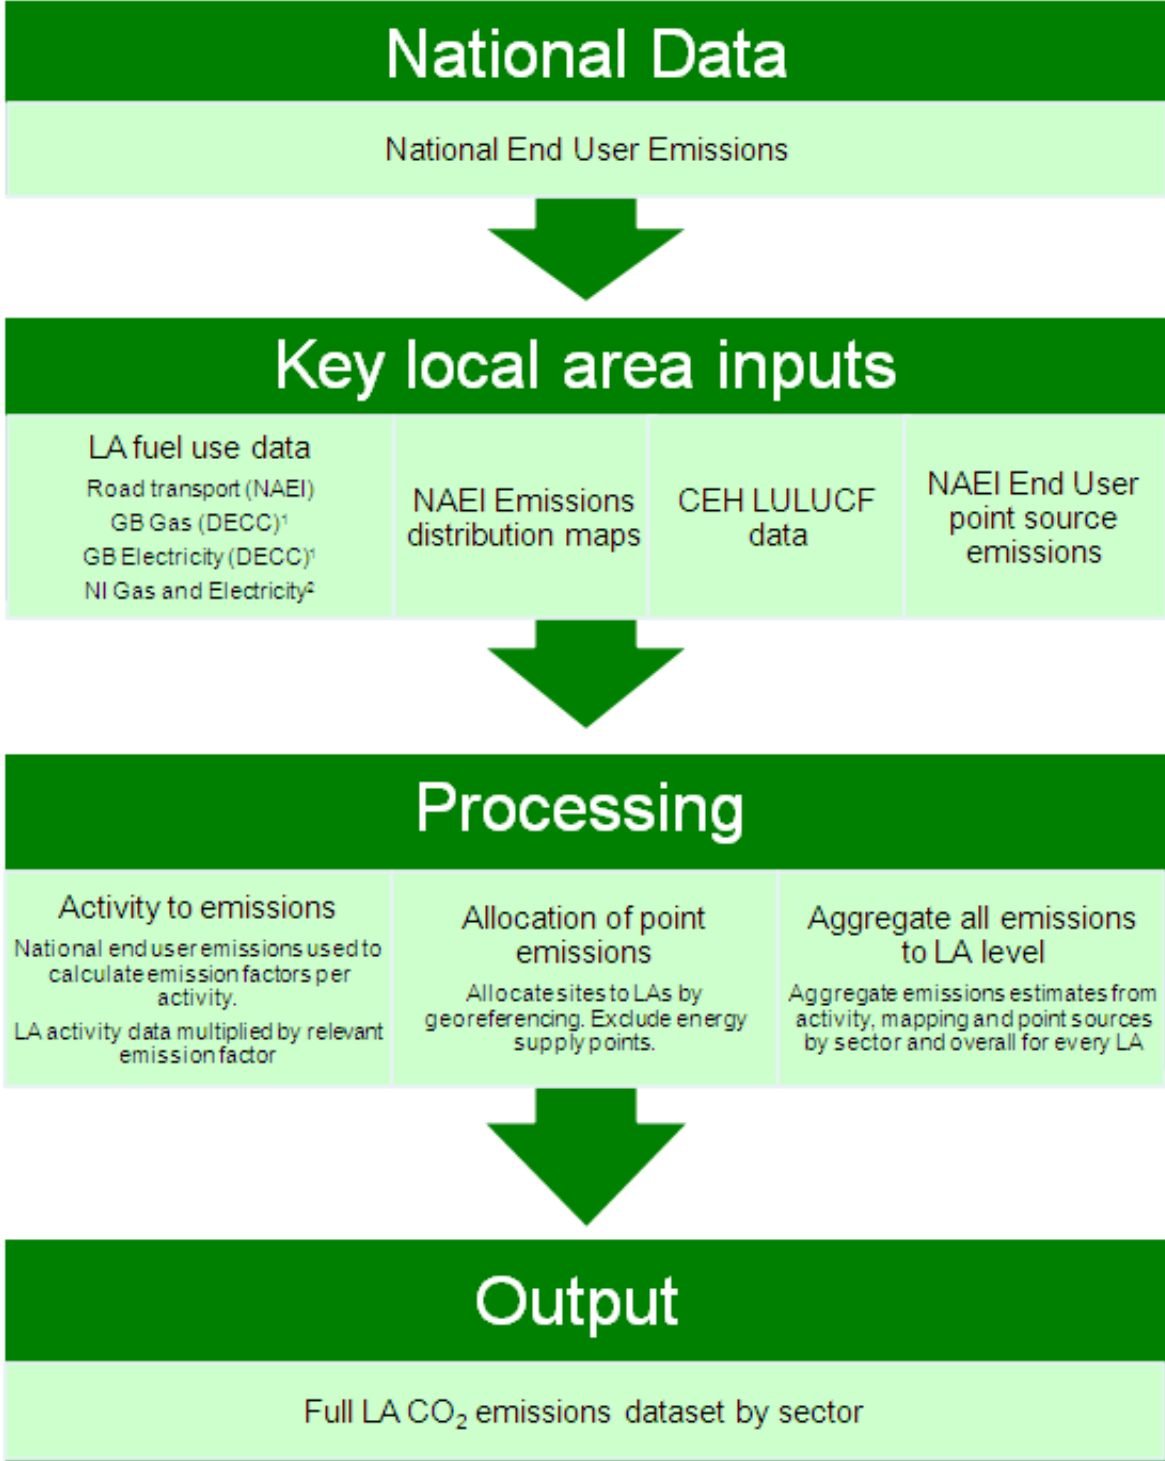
National Data

National End User Emissions

Key local area inputs

LA fuel use data
Road transport (NAEI)
GB Gas (DECC)$^1$
GB Electricity (DECC)$^1$
NI Gas and Electricity$^2$

NAEI Emissions distribution maps

CEH LULUCF data

NAEI End User point source emissions

Processing

Activity to emissions
National end user emissions used to calculate emission factors per activity.
LA activity data multiplied by relevant emission factor

Allocation of point emissions
Allocate sites to LAs by georeferencing. Exclude energy supply points.

Aggregate all emissions to LA level
Aggregate emissions estimates from activity, mapping and point sources by sector and overall for every LA

Output

Full LA $CO_2$ emissions dataset by sector